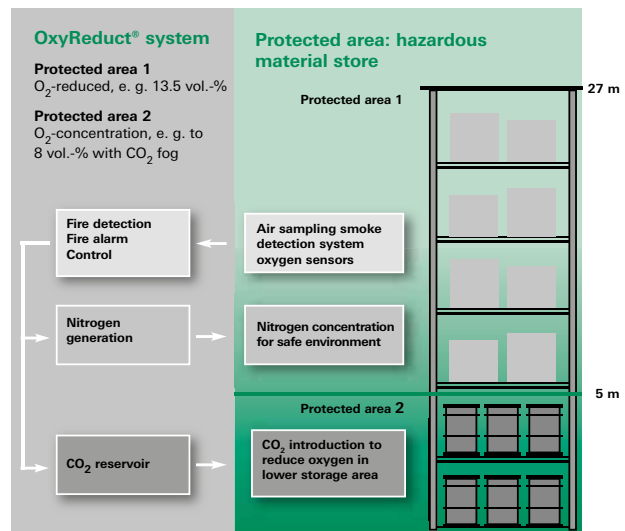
OxyReduct® system

Protected area 1
$O_2$-reduced, e. g. 13.5 vol.-%

Protected area 2
$O_2$-concentration, e. g. to 8 vol.-% with $CO_2$ fog

Protected area: hazardous material store

Protected area 1

27 m

Fire detection
Fire alarm
Control

Air sampling smoke detection system oxygen sensors

Nitrogen generation

Nitrogen concentration for safe environment

5 m

Protected area 2

$CO_2$ reservoir

$CO_2$ introduction to reduce oxygen in lower storage area